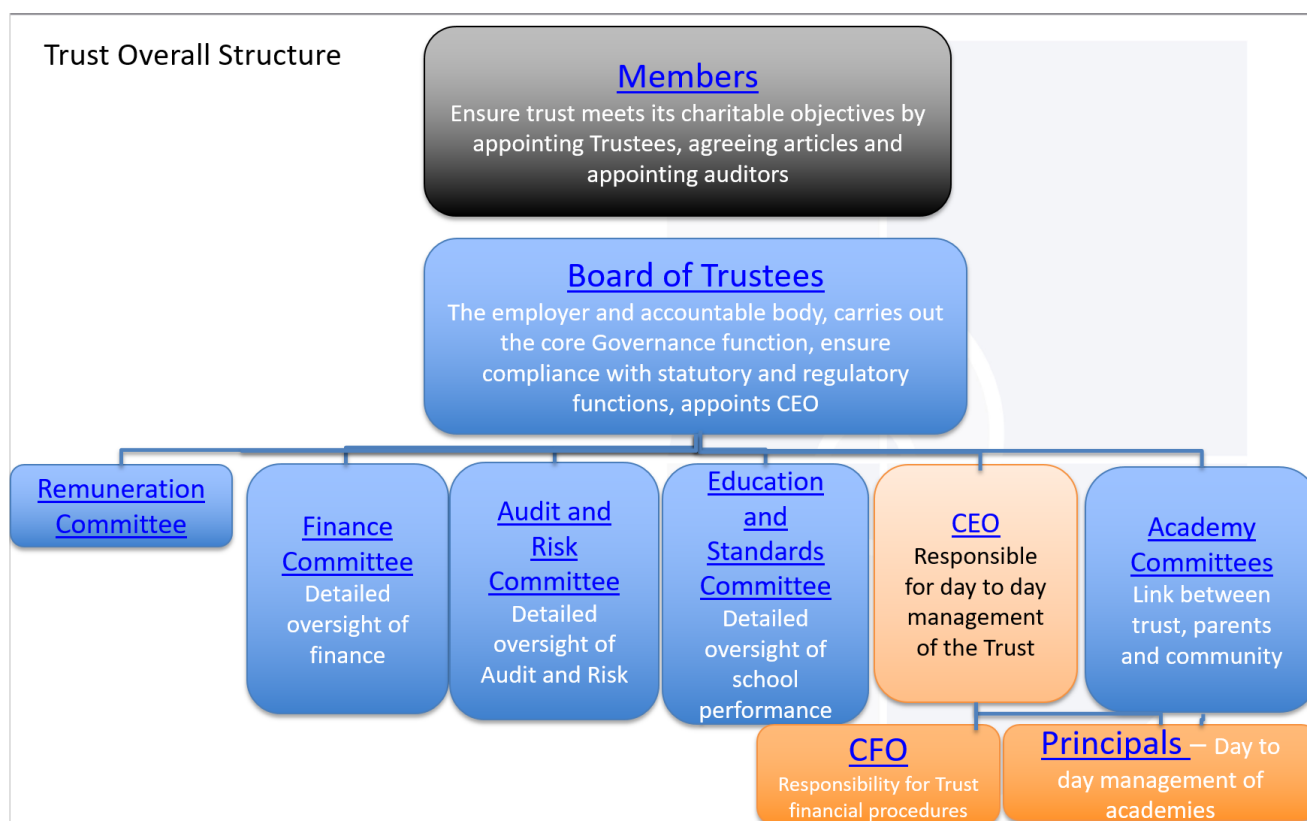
Trust Overall Structure

Members
Ensure trust meets its charitable objectives by appointing Trustees, agreeing articles and appointing auditors

Board of Trustees
The employer and accountable body, carries out the core Governance function, ensure compliance with statutory and regulatory functions, appoints CEO

Remuneration Committee

Finance Committee
Detailed oversight of finance

Audit and Risk Committee
Detailed oversight of Audit and Risk

Education and Standards Committee
Detailed oversight of school performance

CEO
Responsible for day to day management of the Trust

Academy Committees
Link between trust, parents and community

CFO
Responsibility for Trust financial procedures

Principals – Day to day management of academies